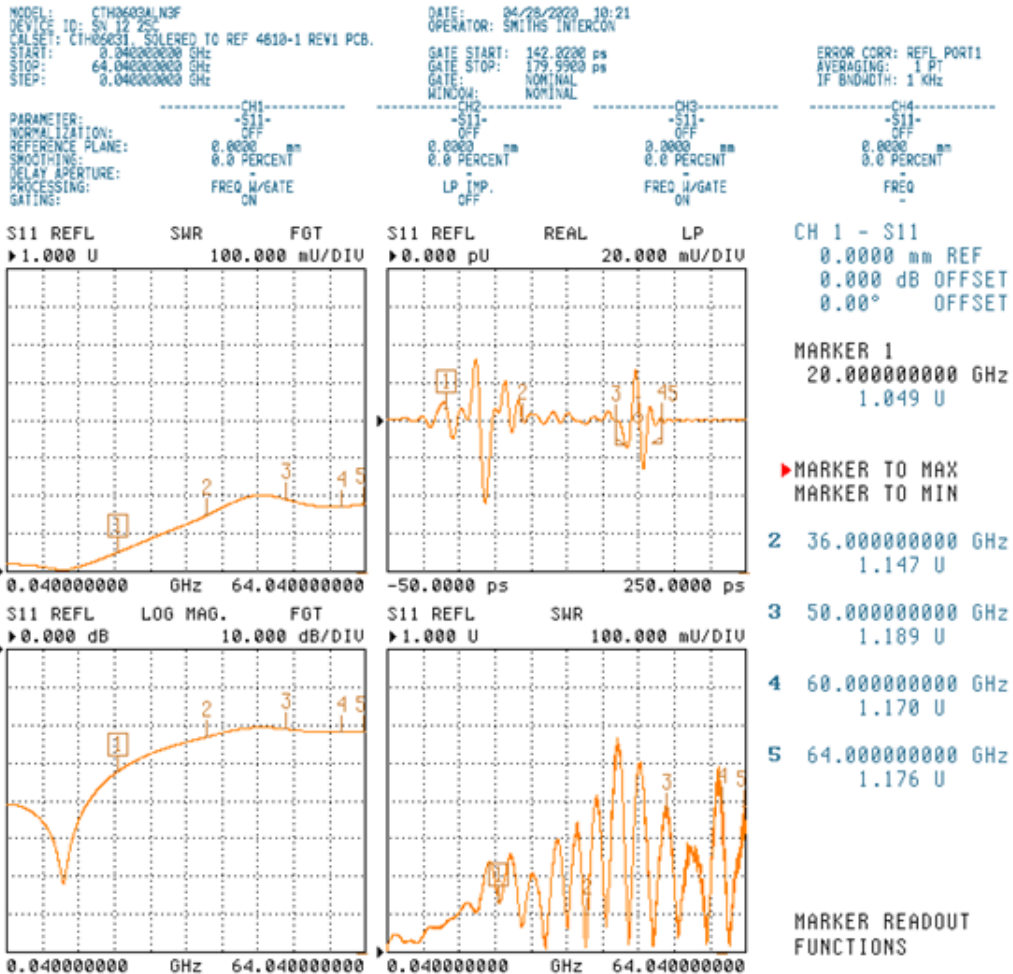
MODEL: CTH0603ALN3F
DEVICE ID: SN 12 25C
CALSET: CTH06031, SOLERED TO REF 4810-1 REV1 PCB.
START: 0.040000000 GHz
STOP: 64.040000000 GHz
STEP: 0.040000000 GHz

DATE: 04/28/2020 10:21
OPERATOR: SMITHS INTERCON

GATE START: 142.0200 ps
GATE STOP: 179.9900 ps
GATE: NOMINAL
WINDOW: NOMINAL

ERROR CORR: REFL PORT1
AVERAGING: 1 PT
IF BNDWDTH: 1 KHz

| | CH1 | CH2 | CH3 | CH4 |
|---|---|---|---|---|
| PARAMETER: | -S11- | -S11- | -S11- | -S11- |
| NORMALIZATION: | OFF | OFF | OFF | OFF |
| REFERENCE PLANE: | 0.0020 mm | 0.0000 mm | 0.0000 mm | 0.0020 mm |
| SMOOTHING: | 0.0 PERCENT | 0.0 PERCENT | 0.0 PERCENT | 0.0 PERCENT |
| DELAY APERTURE: | - | - | - | - |
| PROCESSING: | FREQ W/GATE | LP IMP. | FREQ W/GATE | FREQ |
| GATING: | ON | OFF | ON | - |

S11 REFL SWR FGT
▸1.000 U 100.000 mU/DIV
1 2 3 4 5
0.040000000 GHz 64.040000000

S11 REFL REAL LP
▸0.000 pU 20.000 mU/DIV
1 2 3 4 5
-50.0000 ps 250.0000 ps

S11 REFL LOG MAG. FGT
▸0.000 dB 10.000 dB/DIV
1 2 3 4 5
0.040000000 GHz 64.040000000

S11 REFL SWR
▸1.000 U 100.000 mU/DIV
1 2 3 4 5
0.040000000 GHz 64.040000000

CH 1 - S11
0.0000 mm REF
0.000 dB OFFSET
0.00° OFFSET

MARKER 1
20.000000000 GHz
1.049 U

▸MARKER TO MAX
MARKER TO MIN

2 36.000000000 GHz
1.147 U

3 50.000000000 GHz
1.189 U

4 60.000000000 GHz
1.170 U

5 64.000000000 GHz
1.176 U

MARKER READOUT
FUNCTIONS